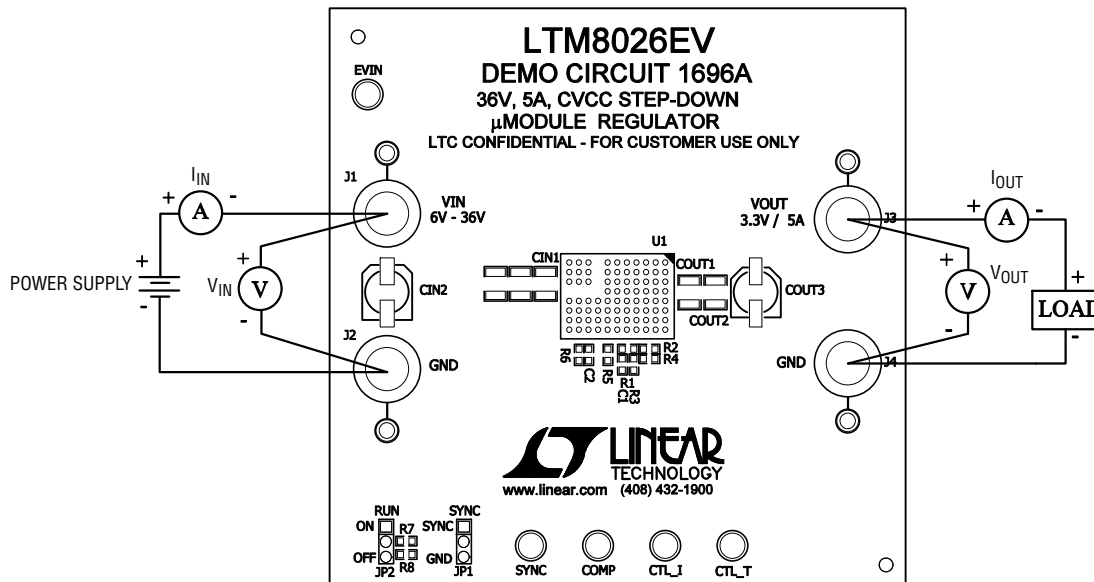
LTM8026EV
DEMO CIRCUIT 1696A
36V, 5A, CVCC STEP-DOWN
μMODULE REGULATOR
LTC CONFIDENTIAL - FOR CUSTOMER USE ONLY

EVIN

$I_{IN}$
+ A -
J1
VIN
6V - 36V

+
POWER SUPPLY
-

+
$V_{IN}$ V
-

CIN2
CIN1
U1
COUT1
COUT2
COUT3

J2
GND

R6 C2 R5 R1 R3 C1 R2 R4

VOUT
3.3V / 5A
J3

$I_{OUT}$
+ A -

+
$V_{OUT}$ V
-

+
LOAD
-

GND
J4

LINEAR
TECHNOLOGY
www.linear.com (408) 432-1900

RUN
ON
OFF
JP2
R7
R8

SYNC
SYNC
GND
JP1

SYNC
COMP
CTL_I
CTL_T